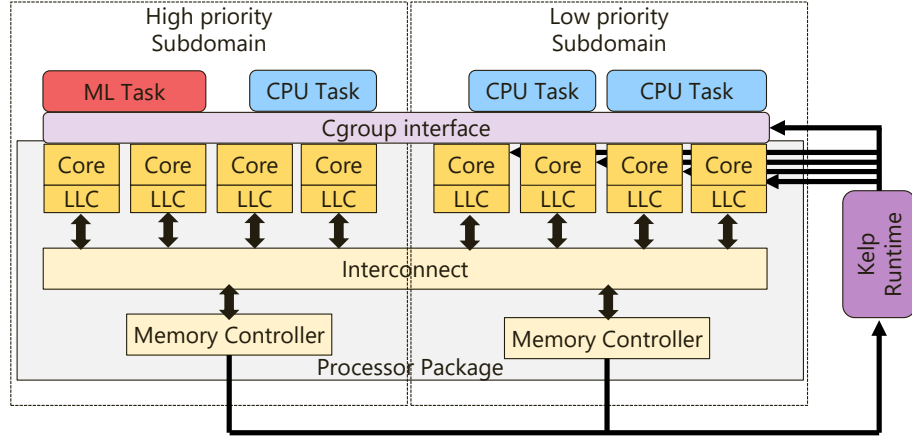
High priority Subdomain

Low priority Subdomain

ML Task

CPU Task

CPU Task

CPU Task

Cgroup interface

Core
LLC

Core
LLC

Core
LLC

Core
LLC

Core
LLC

Core
LLC

Core
LLC

Core
LLC

Interconnect

Memory Controller

Memory Controller

Processor Package

Kelp Runtime